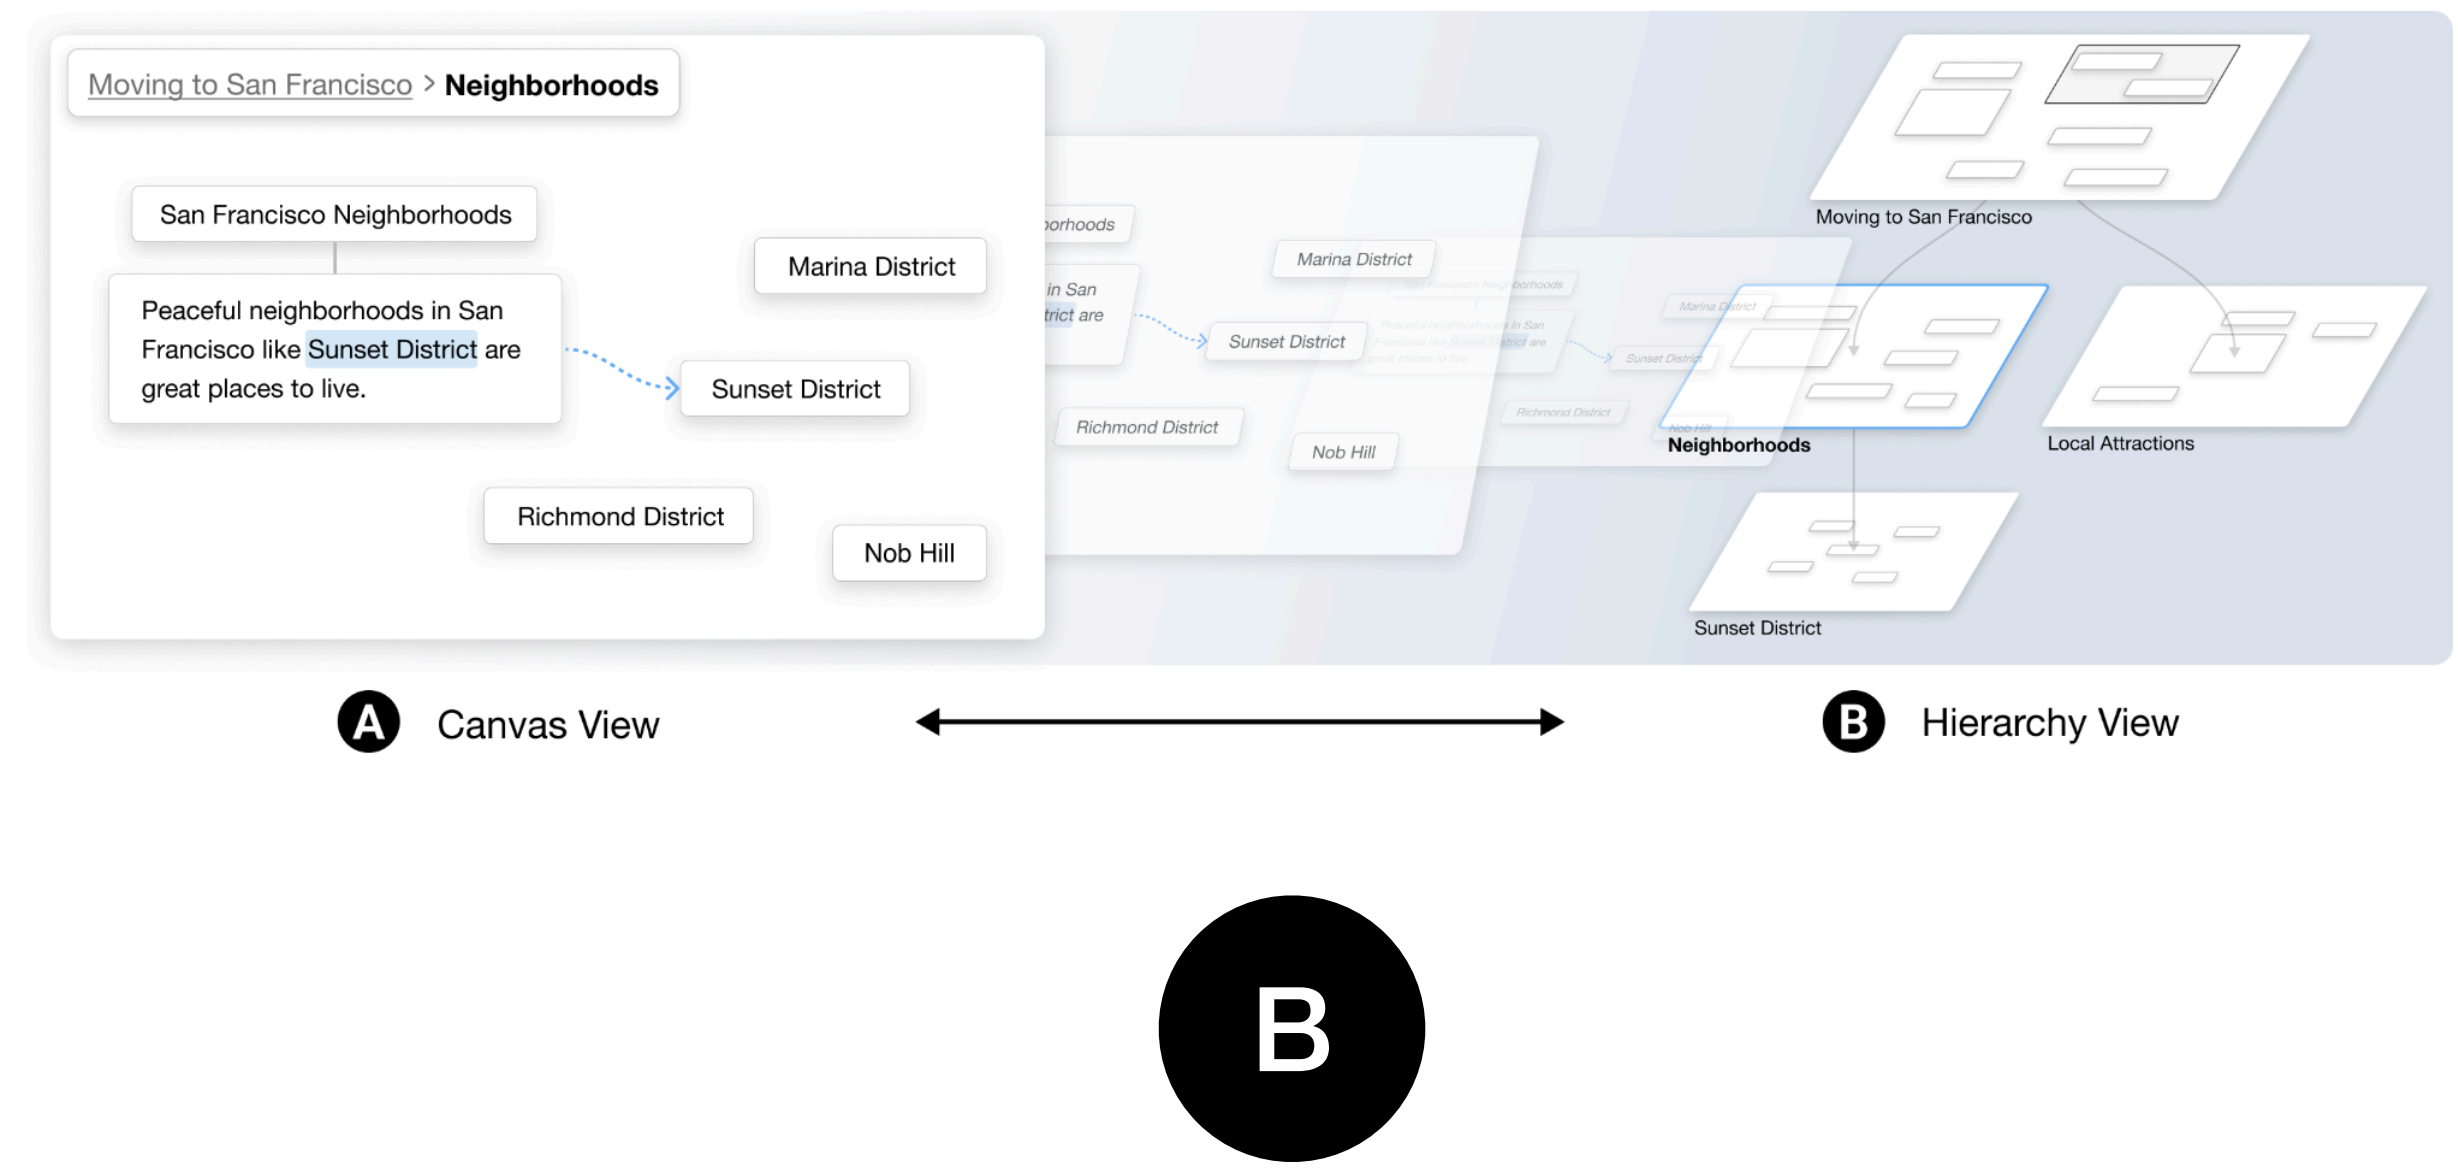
Moving to San Francisco > Neighborhoods

San Francisco Neighborhoods

Peaceful neighborhoods in San Francisco like Sunset District are great places to live.

Marina District

Sunset District

Richmond District

Nob Hill

borhoods

in San trict are

Marina District

Sunset District

Richmond District

Nob Hill

Moving to San Francisco

Neighborhoods

Local Attractions

Sunset District

A Canvas View

B Hierarchy View

B